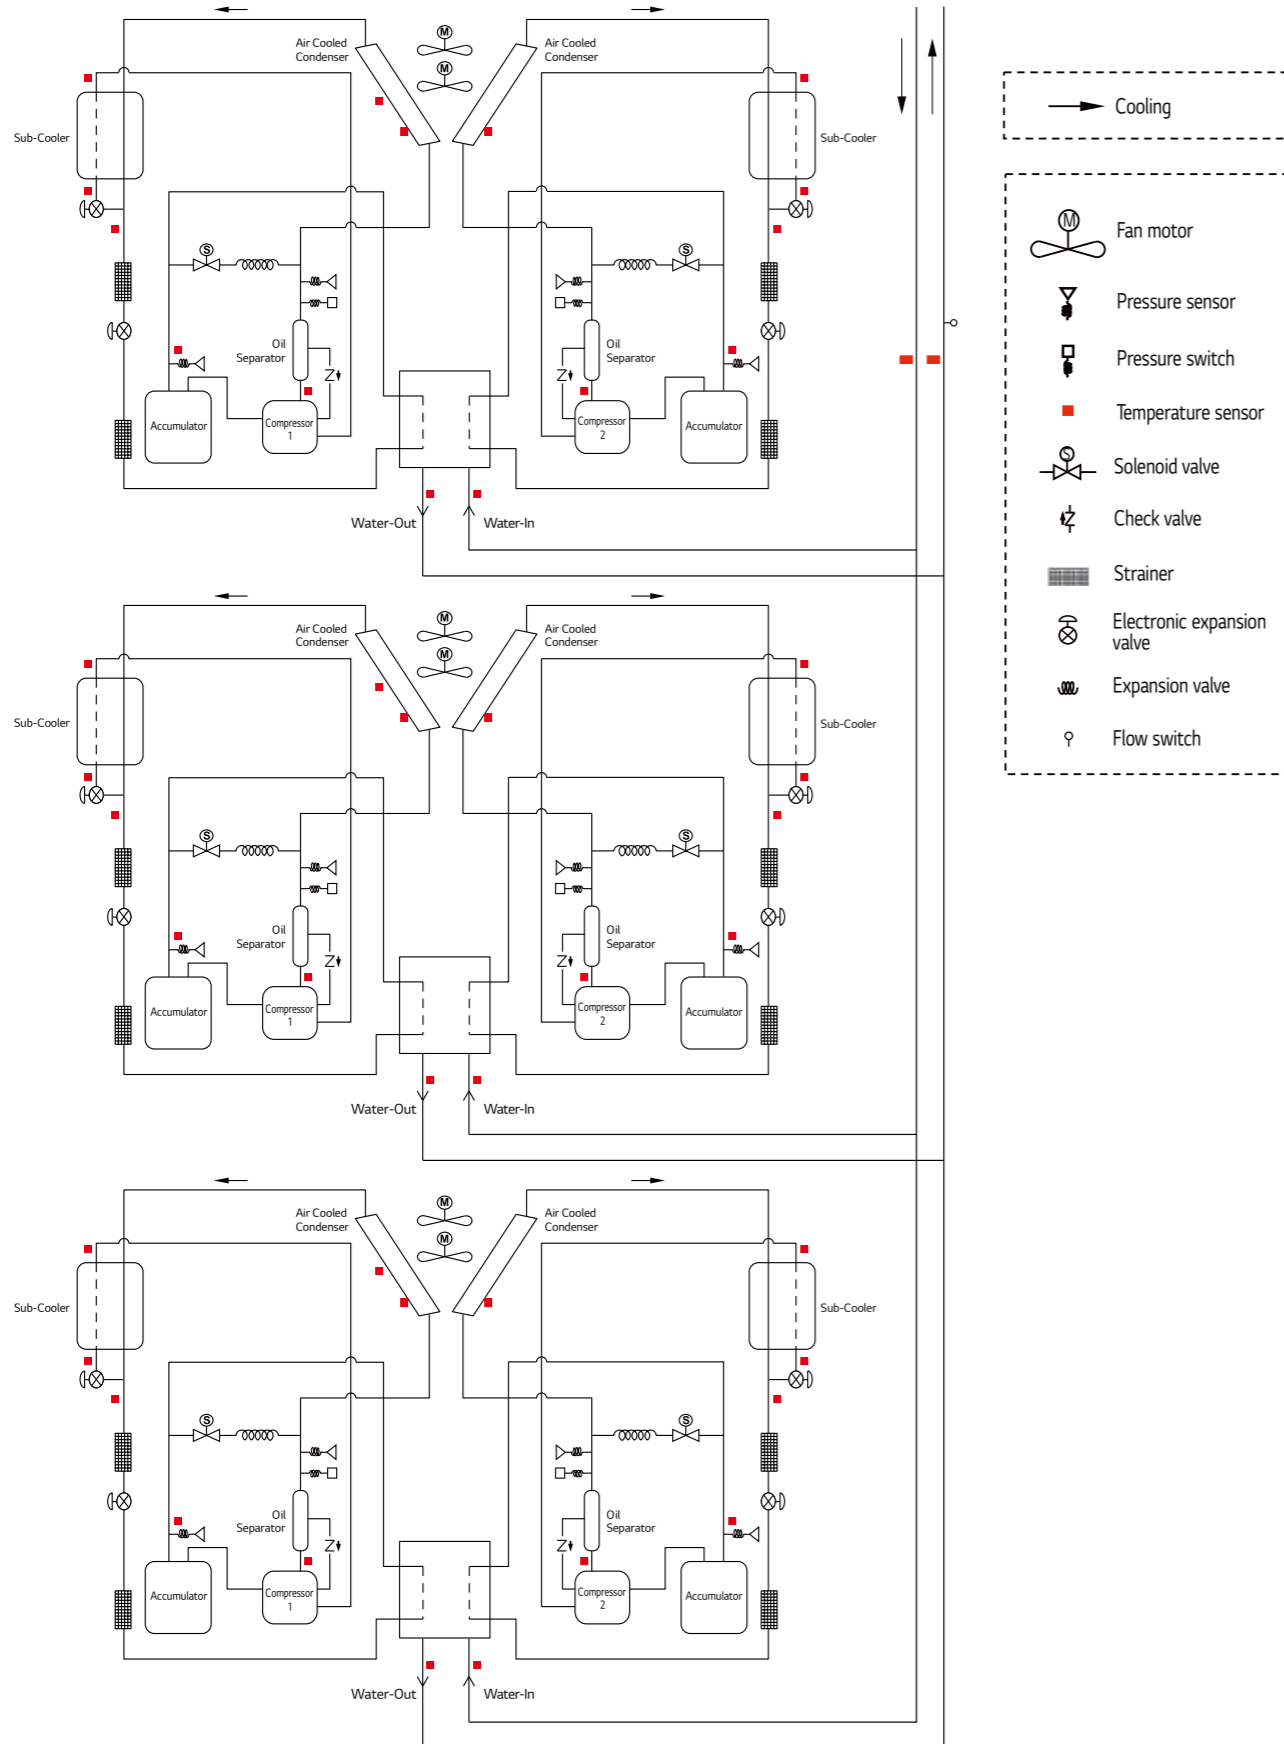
Air Cooled Condenser

Air Cooled Condenser

Sub-Cooler

Sub-Cooler

Oil Separator

Oil Separator

Accumulator

Compressor 1

Compressor 2

Accumulator

Water-Out

Water-In

Air Cooled Condenser

Air Cooled Condenser

Sub-Cooler

Sub-Cooler

Oil Separator

Oil Separator

Accumulator

Compressor 1

Compressor 2

Accumulator

Water-Out

Water-In

Air Cooled Condenser

Air Cooled Condenser

Sub-Cooler

Sub-Cooler

Oil Separator

Oil Separator

Accumulator

Compressor 1

Compressor 2

Accumulator

Water-Out

Water-In

Cooling

Fan motor

Pressure sensor

Pressure switch

Temperature sensor

Solenoid valve

Check valve

Strainer

Electronic expansion valve

Expansion valve

Flow switch